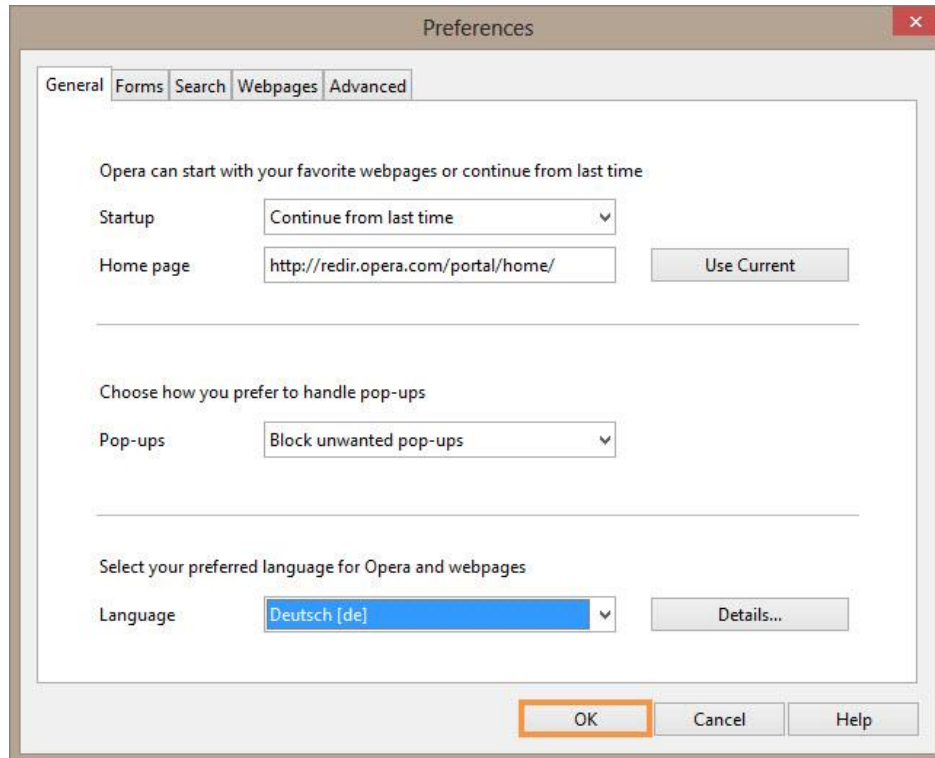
Preferences

General | Forms | Search | Webpages | Advanced

Opera can start with your favorite webpages or continue from last time

Startup | Continue from last time

Home page | http://redir.opera.com/portal/home/ | Use Current

Choose how you prefer to handle pop-ups

Pop-ups | Block unwanted pop-ups

Select your preferred language for Opera and webpages

Language | Deutsch [de] | Details...

OK | Cancel | Help